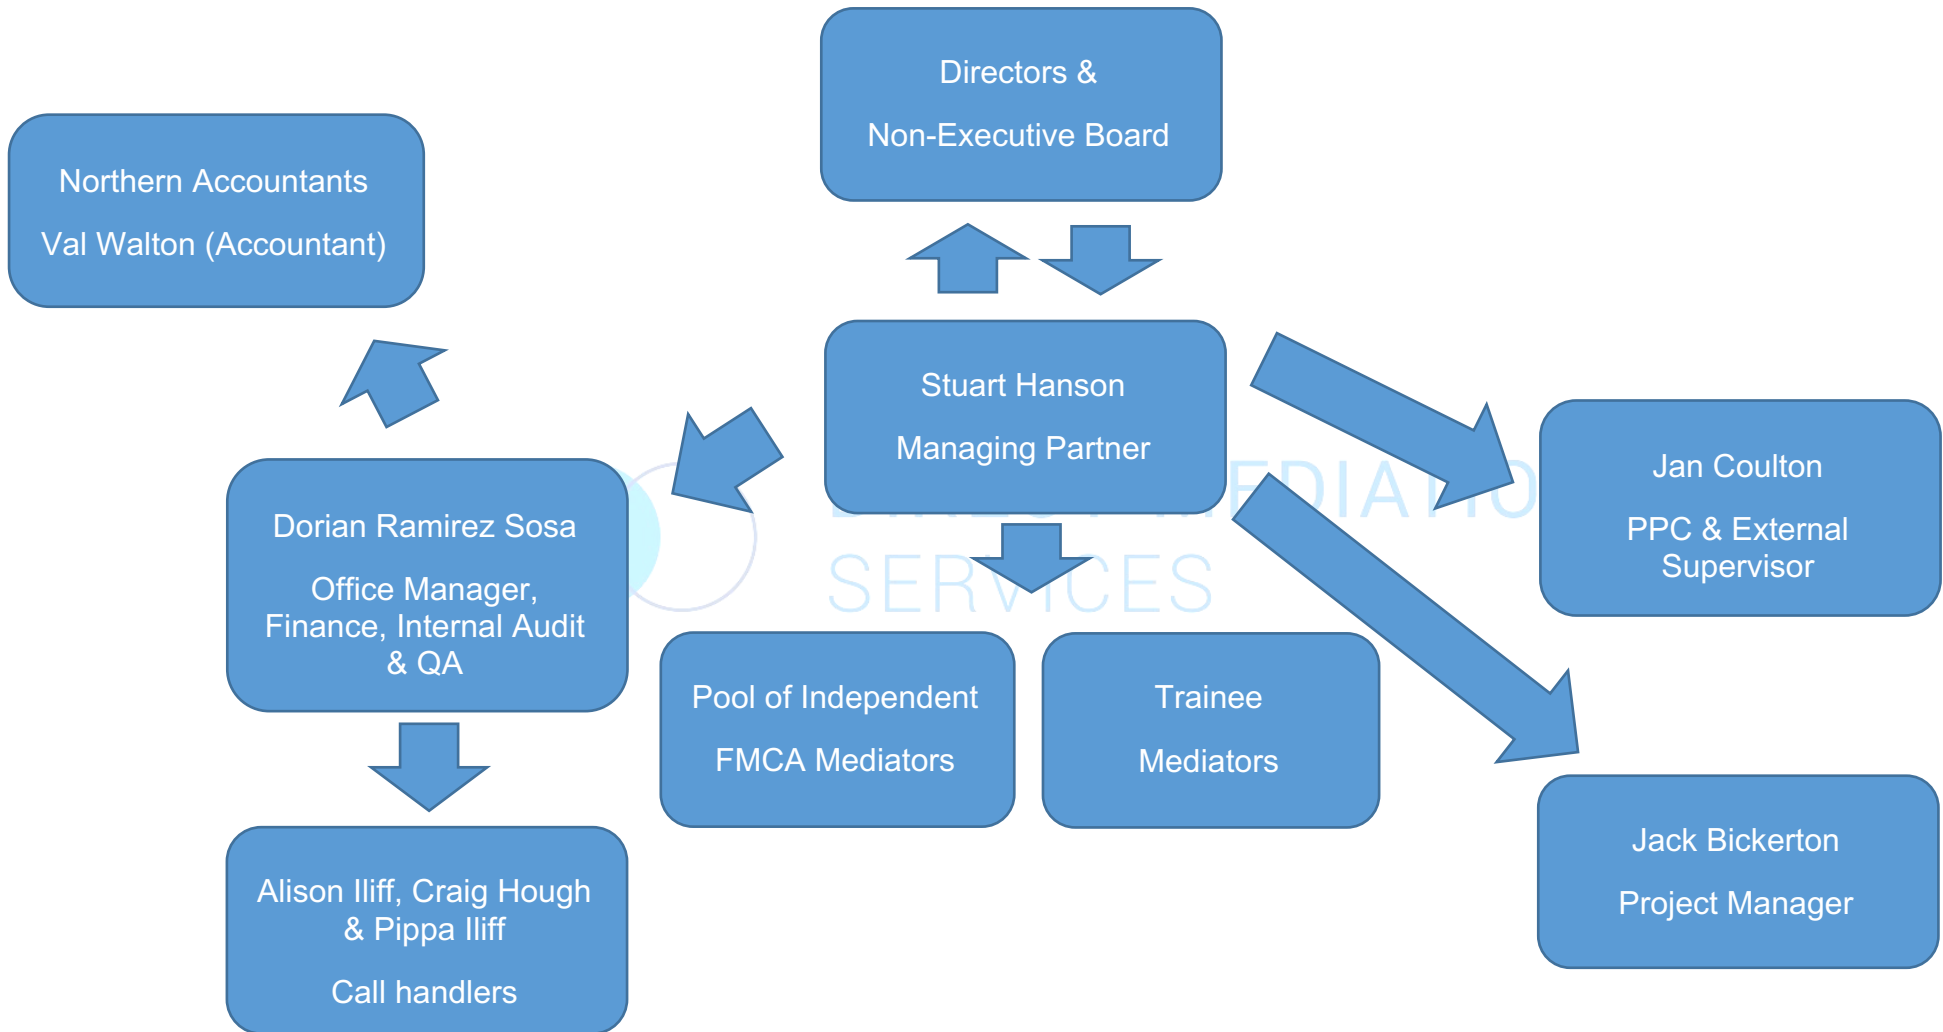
Directors &

Non-Executive Board

Northern Accountants

Val Walton (Accountant)

Stuart Hanson

Managing Partner

Jan Coulton

PPC & External Supervisor

Dorian Ramirez Sosa

Office Manager, Finance, Internal Audit & QA

Pool of Independent

FMCA Mediators

Trainee

Mediators

Jack Bickerton

Project Manager

Alison Iliff, Craig Hough & Pippa Iliff

Call handlers